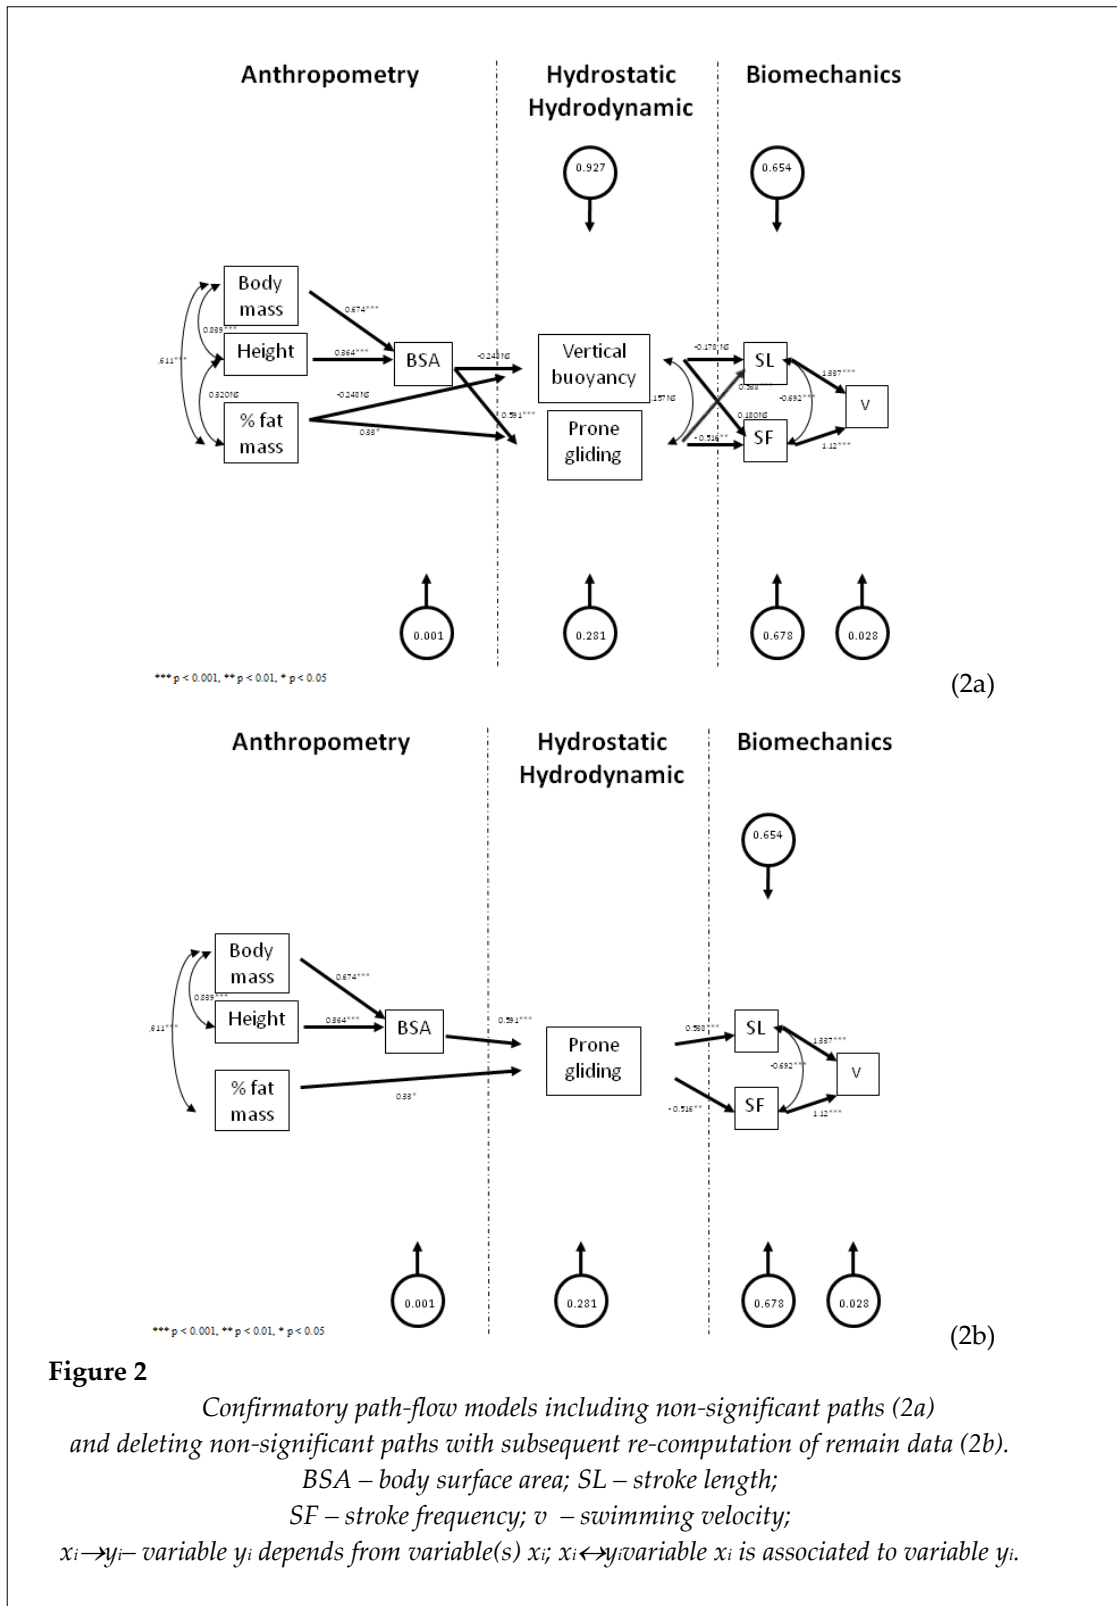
Anthropometry

Hydrostatic Hydrodynamic

Biomechanics

0.927

0.654

Body mass

Height

% fat mass

BSA

Vertical buoyancy

Prone gliding

SL

SF

V

0.674***

0.864***

0.889***

.611***

0.320NS

-0.248NS

0.88*

-0.248NS

0.591***

-0.178NS

.157NS

0.598***

0.180NS

-0.516**

-0.692***

1.887***

1.12***

0.001

0.281

0.678

0.028

*** p < 0.001, ** p < 0.01, * p < 0.05

(2a)

Anthropometry

Hydrostatic Hydrodynamic

Biomechanics

0.654

Body mass

Height

% fat mass

BSA

Prone gliding

SL

SF

V

0.674***

0.889***

.611***

0.864***

0.591***

0.88*

0.598***

-0.516**

-0.692***

1.887***

1.12***

0.001

0.281

0.678

0.028

*** p < 0.001, ** p < 0.01, * p < 0.05

(2b)

Figure 2

Confirmatory path-flow models including non-significant paths (2a) and deleting non-significant paths with subsequent re-computation of remain data (2b). BSA – body surface area; SL – stroke length; SF – stroke frequency; v – swimming velocity; $x_i \rightarrow y_i$– variable $y_i$ depends from variable(s) $x_i$; $x_i \leftrightarrow y_i$variable $x_i$ is associated to variable $y_i$.